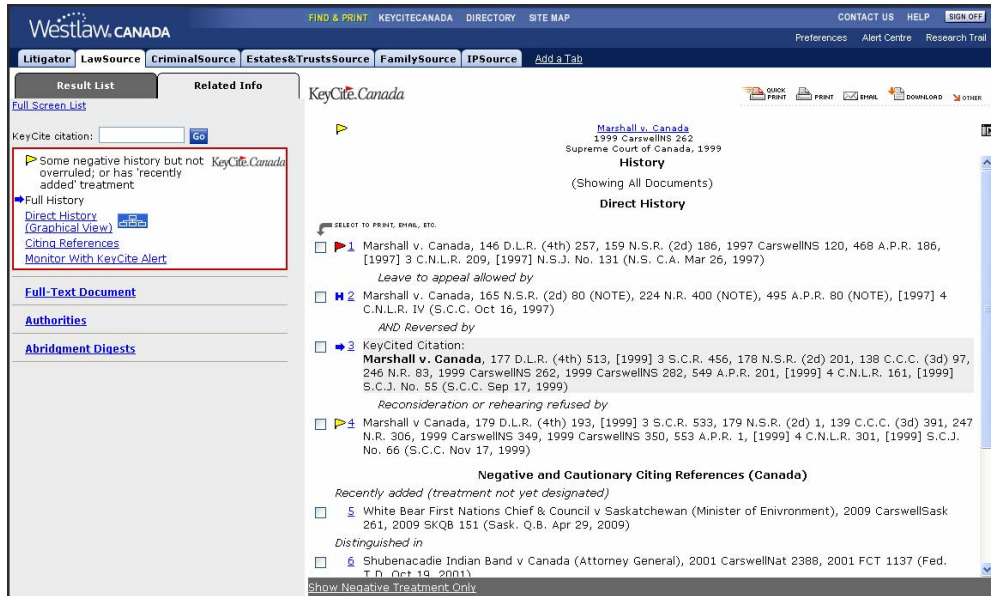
Westlaw. CANADA

FIND & PRINT KEYCITECANADA DIRECTORY SITE MAP

CONTACT US HELP SIGN OFF

Preferences Alert Centre Research Trail

Litigator LawSource CriminalSource Estates&TrustsSource FamilySource IPSource Add a Tab

Result List Related Info

Full Screen List

KeyCite citation: Go

Some negative history but not overruled; or has 'recently added' treatment KeyCite.Canada

Full History

Direct History (Graphical View)

Citing References

Monitor With KeyCite Alert

Full-Text Document

Authorities

Abridgment Digests

KeyCite.Canada

QUICK PRINT PRINT EMAIL DOWNLOAD OTHER

Marshall v. Canada
1999 CarswellNS 262
Supreme Court of Canada, 1999

History

(Showing All Documents)

Direct History

SELECT TO PRINT, EMAIL, ETC.

1 Marshall v. Canada, 146 D.L.R. (4th) 257, 159 N.S.R. (2d) 186, 1997 CarswellNS 120, 468 A.P.R. 186, [1997] 3 C.N.L.R. 209, [1997] N.S.J. No. 131 (N.S. C.A. Mar 26, 1997)

Leave to appeal allowed by

H 2 Marshall v. Canada, 165 N.S.R. (2d) 80 (NOTE), 224 N.R. 400 (NOTE), 495 A.P.R. 80 (NOTE), [1997] 4 C.N.L.R. IV (S.C.C. Oct 16, 1997)

AND Reversed by

3 KeyCited Citation:
Marshall v. Canada, 177 D.L.R. (4th) 513, [1999] 3 S.C.R. 456, 178 N.S.R. (2d) 201, 138 C.C.C. (3d) 97, 246 N.R. 83, 1999 CarswellNS 262, 1999 CarswellNS 282, 549 A.P.R. 201, [1999] 4 C.N.L.R. 161, [1999] S.C.J. No. 55 (S.C.C. Sep 17, 1999)

Reconsideration or rehearing refused by

4 Marshall v Canada, 179 D.L.R. (4th) 193, [1999] 3 S.C.R. 533, 179 N.S.R. (2d) 1, 139 C.C.C. (3d) 391, 247 N.R. 306, 1999 CarswellNS 349, 1999 CarswellNS 350, 553 A.P.R. 1, [1999] 4 C.N.L.R. 301, [1999] S.C.J. No. 66 (S.C.C. Nov 17, 1999)

Negative and Cautionary Citing References (Canada)

Recently added (treatment not yet designated)

5 White Bear First Nations Chief & Council v Saskatchewan (Minister of Enivronment), 2009 CarswellSask 261, 2009 SKQB 151 (Sask. Q.B. Apr 29, 2009)

Distinguished in

6 Shubenacadie Indian Band v Canada (Attorney General), 2001 CarswellNat 2388, 2001 FCT 1137 (Fed. T.D. Oct 19, 2001)

Show Negative Treatment Only